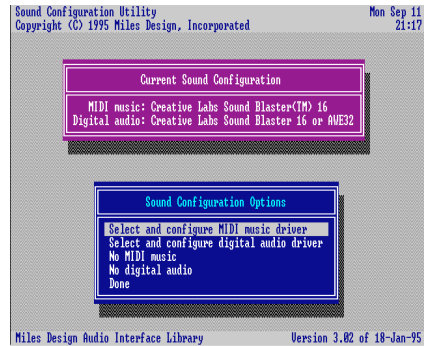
Sound Configuration Utility
Copyright (C) 1995 Miles Design, Incorporated

Mon Sep 11
21:17

Current Sound Configuration

MIDI music: Creative Labs Sound Blaster(TM) 16
Digital audio: Creative Labs Sound Blaster 16 or AWE32

Sound Configuration Options

Select and configure MIDI music driver
Select and configure digital audio driver
No MIDI music
No digital audio
Done

Miles Design Audio Interface Library

Version 3.02 of 18-Jan-95